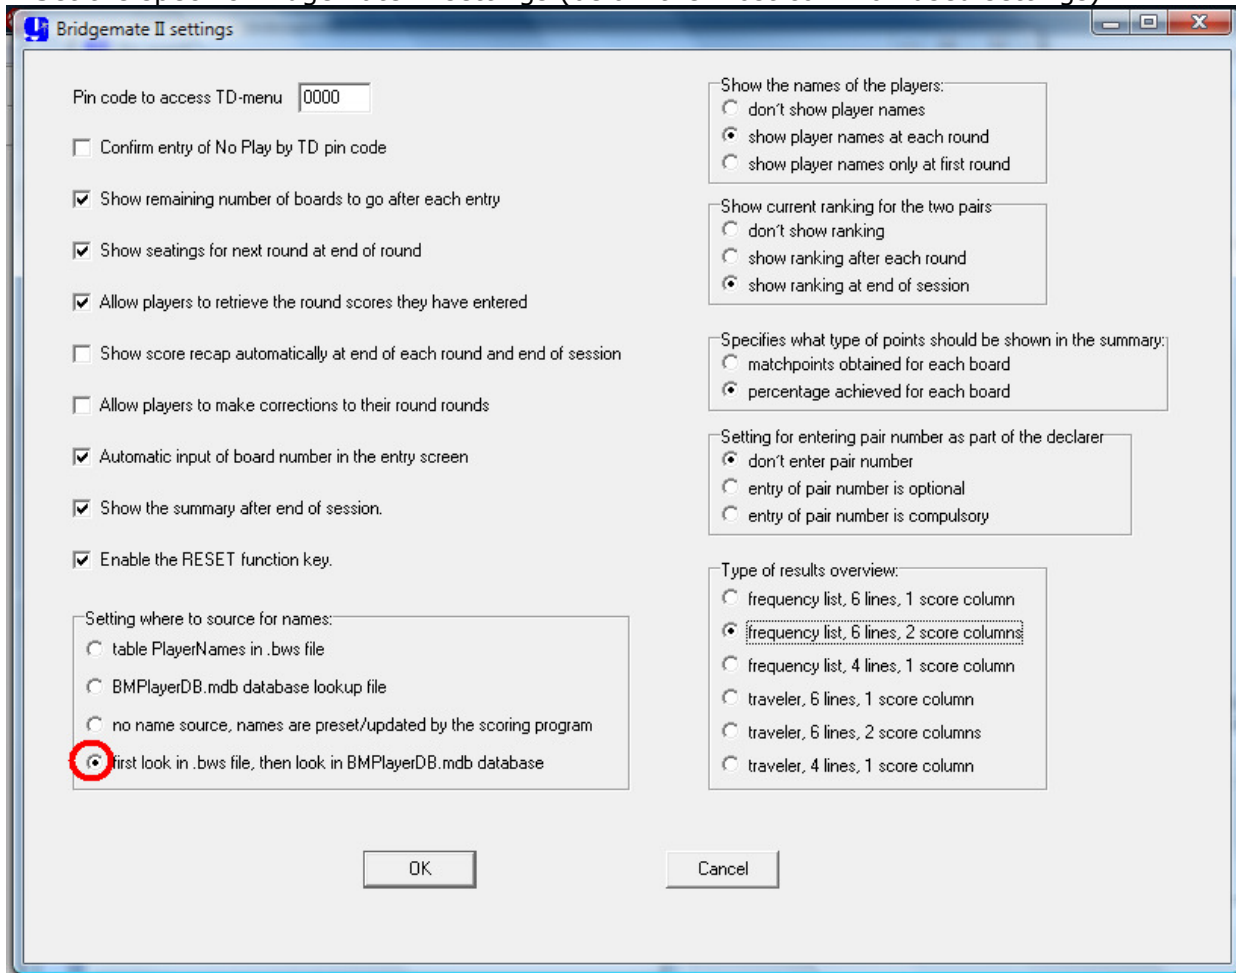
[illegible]

Bridgemate II settings

Pin code to access TD-menu 0000

Confirm entry of No Play by TD pin code

Show remaining number of boards to go after each entry

Show seatings for next round at end of round

Allow players to retrieve the round scores they have entered

Show score recap automatically at end of each round and end of session

Allow players to make corrections to their round rounds

Automatic input of board number in the entry screen

Show the summary after end of session.

Enable the RESET function key.

Setting where to source for names:
table PlayerNames in .bws file
BMPlayerDB.mdb database lookup file
no name source, names are preset/updated by the scoring program
first look in .bws file, then look in BMPlayerDB.mdb database

Show the names of the players:
don't show player names
show player names at each round
show player names only at first round

Show current ranking for the two pairs
don't show ranking
show ranking after each round
show ranking at end of session

Specifies what type of points should be shown in the summary:
matchpoints obtained for each board
percentage achieved for each board

Setting for entering pair number as part of the declarer
don't enter pair number
entry of pair number is optional
entry of pair number is compulsory

Type of results overview:
frequency list, 6 lines, 1 score column
frequency list, 6 lines, 2 score columns
frequency list, 4 lines, 1 score column
traveler, 6 lines, 1 score column
traveler, 6 lines, 2 score columns
traveler, 4 lines, 1 score column

OK

Cancel